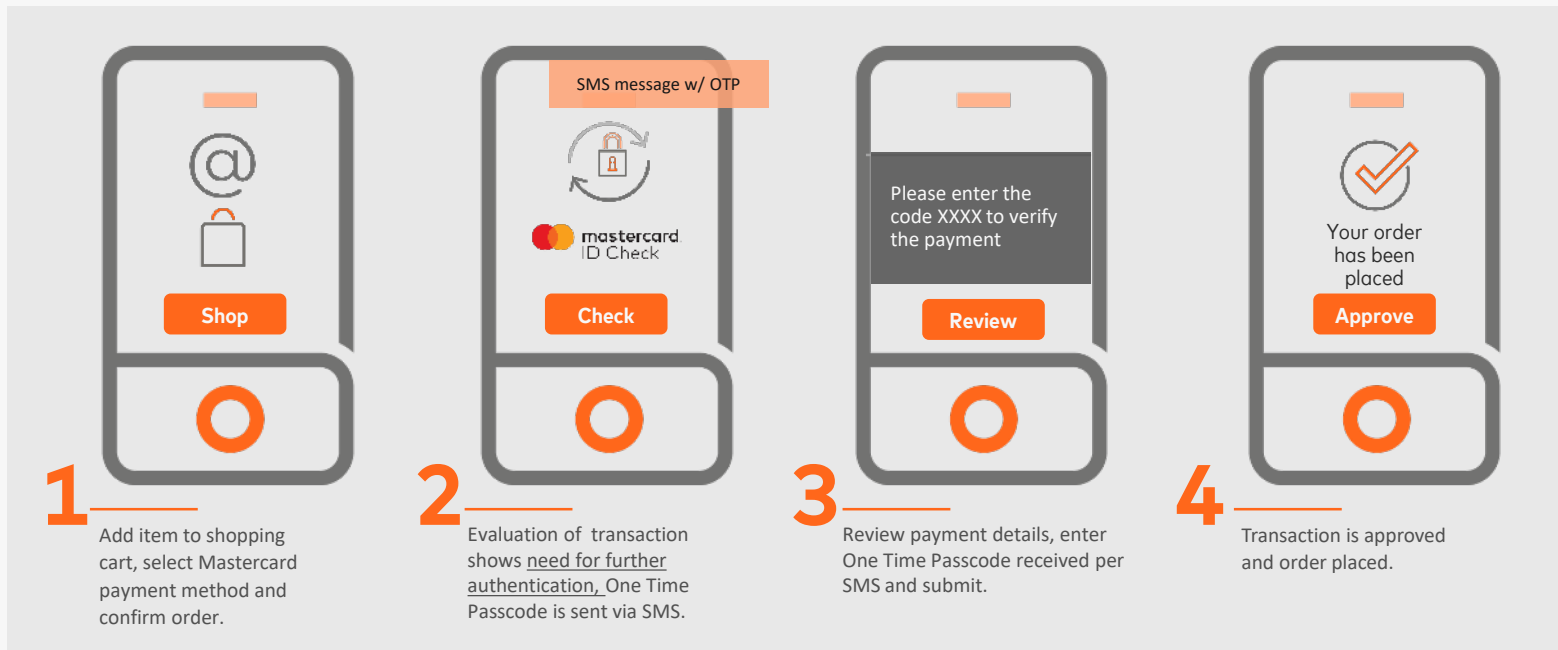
@

Shop

1

Add item to shopping cart, select Mastercard payment method and confirm order.

SMS message w/ OTP

mastercard ID Check

Check

2

Evaluation of transaction shows need for further authentication, One Time Passcode is sent via SMS.

Please enter the code XXXX to verify the payment

Review

3

Review payment details, enter One Time Passcode received per SMS and submit.

Your order has been placed

Approve

4

Transaction is approved and order placed.